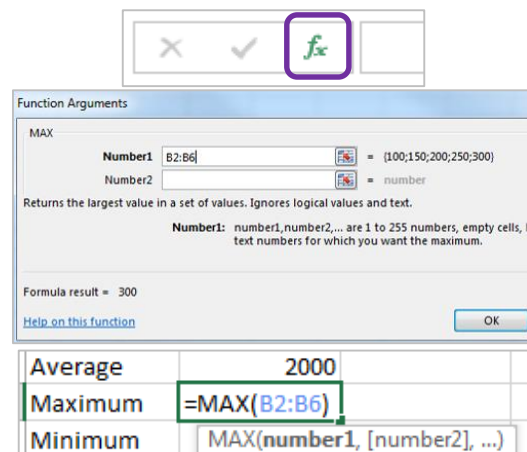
✕ ✓ $f_x$

Function Arguments

MAX

Number1 B2:B6 = {100;150;200;250;300}

Number2 = number

Returns the largest value in a set of values. Ignores logical values and text.

Number1: number1,number2,... are 1 to 255 numbers, empty cells, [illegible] text numbers for which you want the maximum.

Formula result = 300

Help on this function

OK

| Average | 2000 |
|---|---|
| Maximum | =MAX(B2:B6) |
| Minimum | MAX(number1, [number2], ...) |